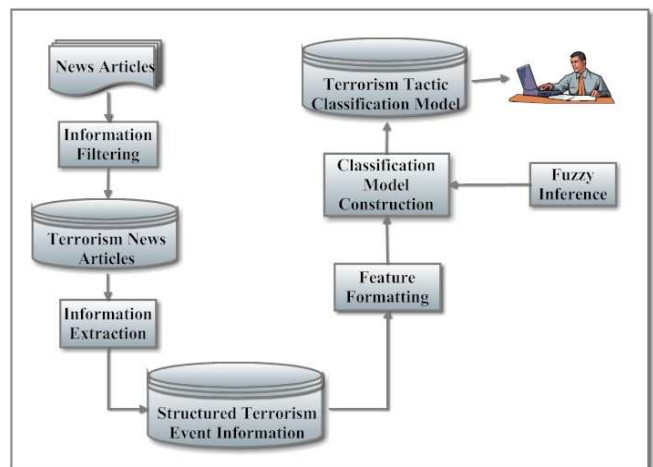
News Articles

Information Filtering

Terrorism News Articles

Information Extraction

Structured Terrorism Event Information

Feature Formatting

Classification Model Construction

Fuzzy Inference

Terrorism Tactic Classification Model